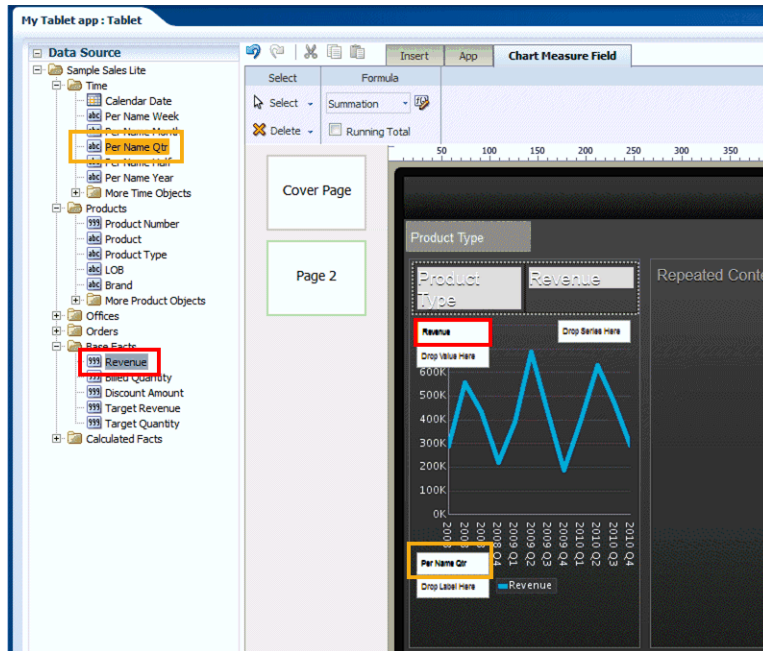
My Tablet app : Tablet

Data Source
Sample Sales Lite
Time
Calendar Date
Per Name Week
Per Name Month
Per Name Qtr
Per Name Half
Per Name Year
More Time Objects
Products
Product Number
Product
Product Type
LOB
Brand
More Product Objects
Offices
Orders
Base Facts
Revenue
Billed Quantity
Discount Amount
Target Revenue
Target Quantity
Calculated Facts

Insert
App
Chart Measure Field

Select
Formula
Select
Summation
Delete
Running Total

50 100 150 200 250 300 350

Cover Page

Page 2

Product Type

Product Type
Revenue
Repeated Conte

Revenue
Drop Series Here
Drop Value Here
600K
500K
400K
300K
200K
100K
0K
200
200
200
2008 Q4
2009 Q1
2009 Q2
2009 Q3
2009 Q4
2010 Q1
2010 Q2
2010 Q3
2010 Q4
Per Name Qtr
Drop Label Here
Revenue